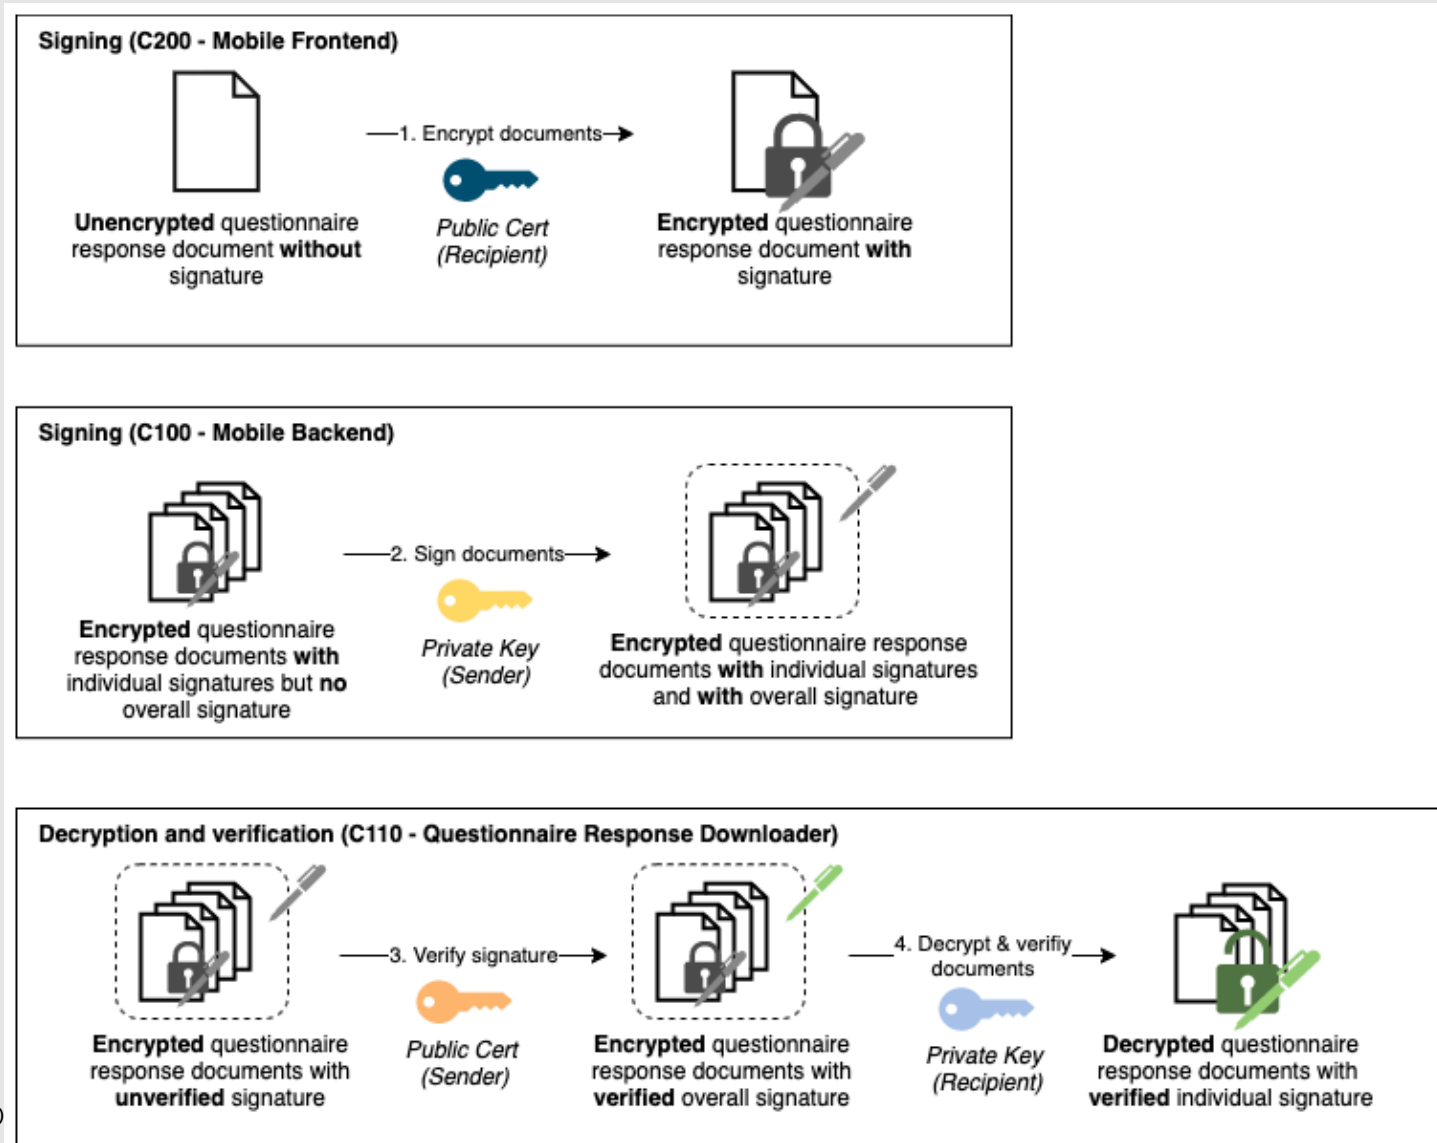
Signing (C200 - Mobile Frontend)

Unencrypted questionnaire response document without signature

1. Encrypt documents

Public Cert (Recipient)

Encrypted questionnaire response document with signature

Signing (C100 - Mobile Backend)

Encrypted questionnaire response documents with individual signatures but no overall signature

2. Sign documents

Private Key (Sender)

Encrypted questionnaire response documents with individual signatures and with overall signature

Decryption and verification (C110 - Questionnaire Response Downloader)

Encrypted questionnaire response documents with unverified signature

3. Verify signature

Public Cert (Sender)

Encrypted questionnaire response documents with verified overall signature

4. Decrypt & verifiy documents

Private Key (Recipient)

Decrypted questionnaire response documents with verified individual signature